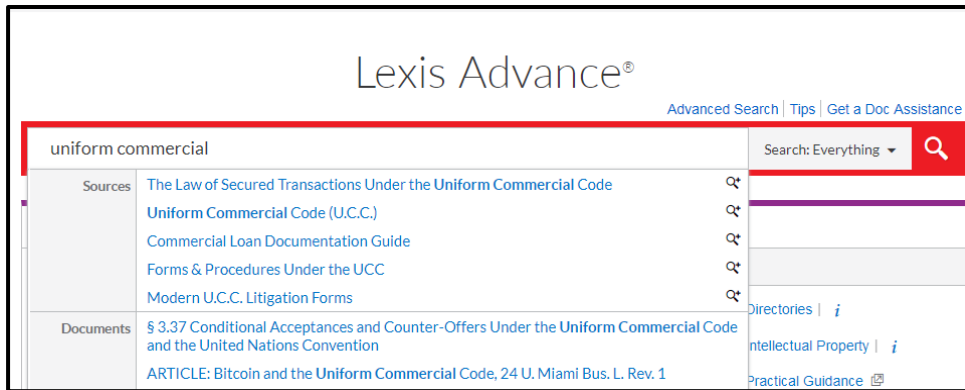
Lexis Advance®

Advanced Search | Tips | Get a Doc Assistance

uniform commercial

Search: Everything

Sources

The Law of Secured Transactions Under the Uniform Commercial Code

Uniform Commercial Code (U.C.C.)

Commercial Loan Documentation Guide

Forms & Procedures Under the UCC

Modern U.C.C. Litigation Forms

Documents

§ 3.37 Conditional Acceptances and Counter-Offers Under the Uniform Commercial Code and the United Nations Convention

ARTICLE: Bitcoin and the Uniform Commercial Code, 24 U. Miami Bus. L. Rev. 1

Directories | i

Intellectual Property | i

Practical Guidance